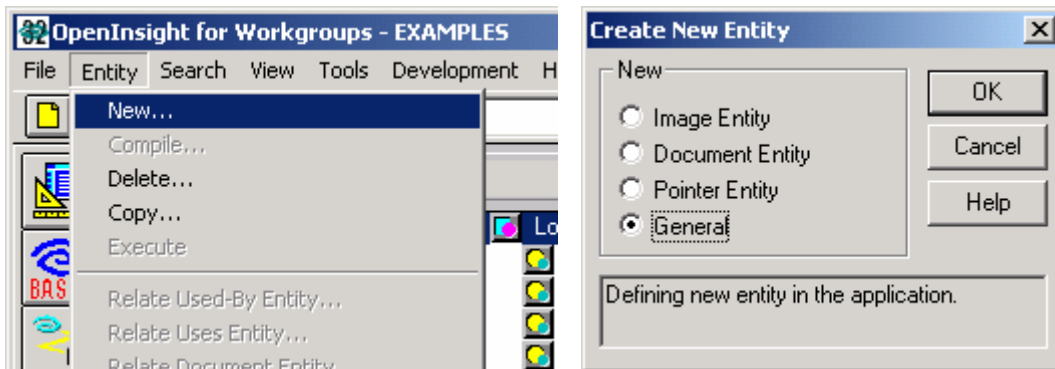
OpenInsight for Workgroups - EXAMPLES

File Entity Search View Tools Development H

New...
Compile...
Delete...
Copy...
Execute
Relate Used-By Entity...
Relate Uses Entity...
Relate Document Entity...

BAS

Lo

Create New Entity

New
Image Entity
Document Entity
Pointer Entity
General

OK
Cancel
Help

Defining new entity in the application.